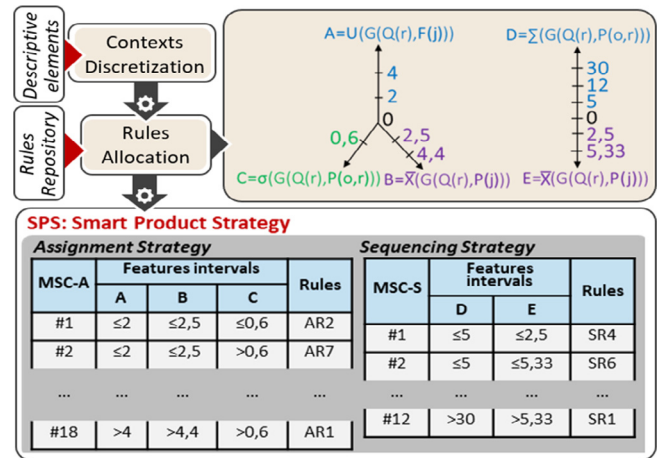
Descriptive elements

Contexts Discretization

Rules Repository

Rules Allocation

$A=U(G(Q(r),F(j)))$

4

2

0

0,6

2,5

4,4

$C=\sigma(G(Q(r),P(o,r)))$

$B=\overline{X}(G(Q(r),P(j)))$

$D=\sum(G(Q(r),P(o,r)))$

30

12

5

0

2,5

5,33

$E=\overline{X}(G(Q(r),P(j)))$

SPS: Smart Product Strategy

Assignment Strategy

| MSC-A | Features intervals A | Features intervals B | Features intervals C | Rules |
|---|---|---|---|---|
| #1 | ≤2 | ≤2,5 | ≤0,6 | AR2 |
| #2 | ≤2 | ≤2,5 | >0,6 | AR7 |
| ... | ... | ... | ... | ... |
| #18 | >4 | >4,4 | >0,6 | AR1 |

Sequencing Strategy

| MSC-S | Features intervals D | Features intervals E | Rules |
|---|---|---|---|
| #1 | ≤5 | ≤2,5 | SR4 |
| #2 | ≤5 | ≤5,33 | SR6 |
| ... | ... | ... | ... |
| #12 | >30 | >5,33 | SR1 |